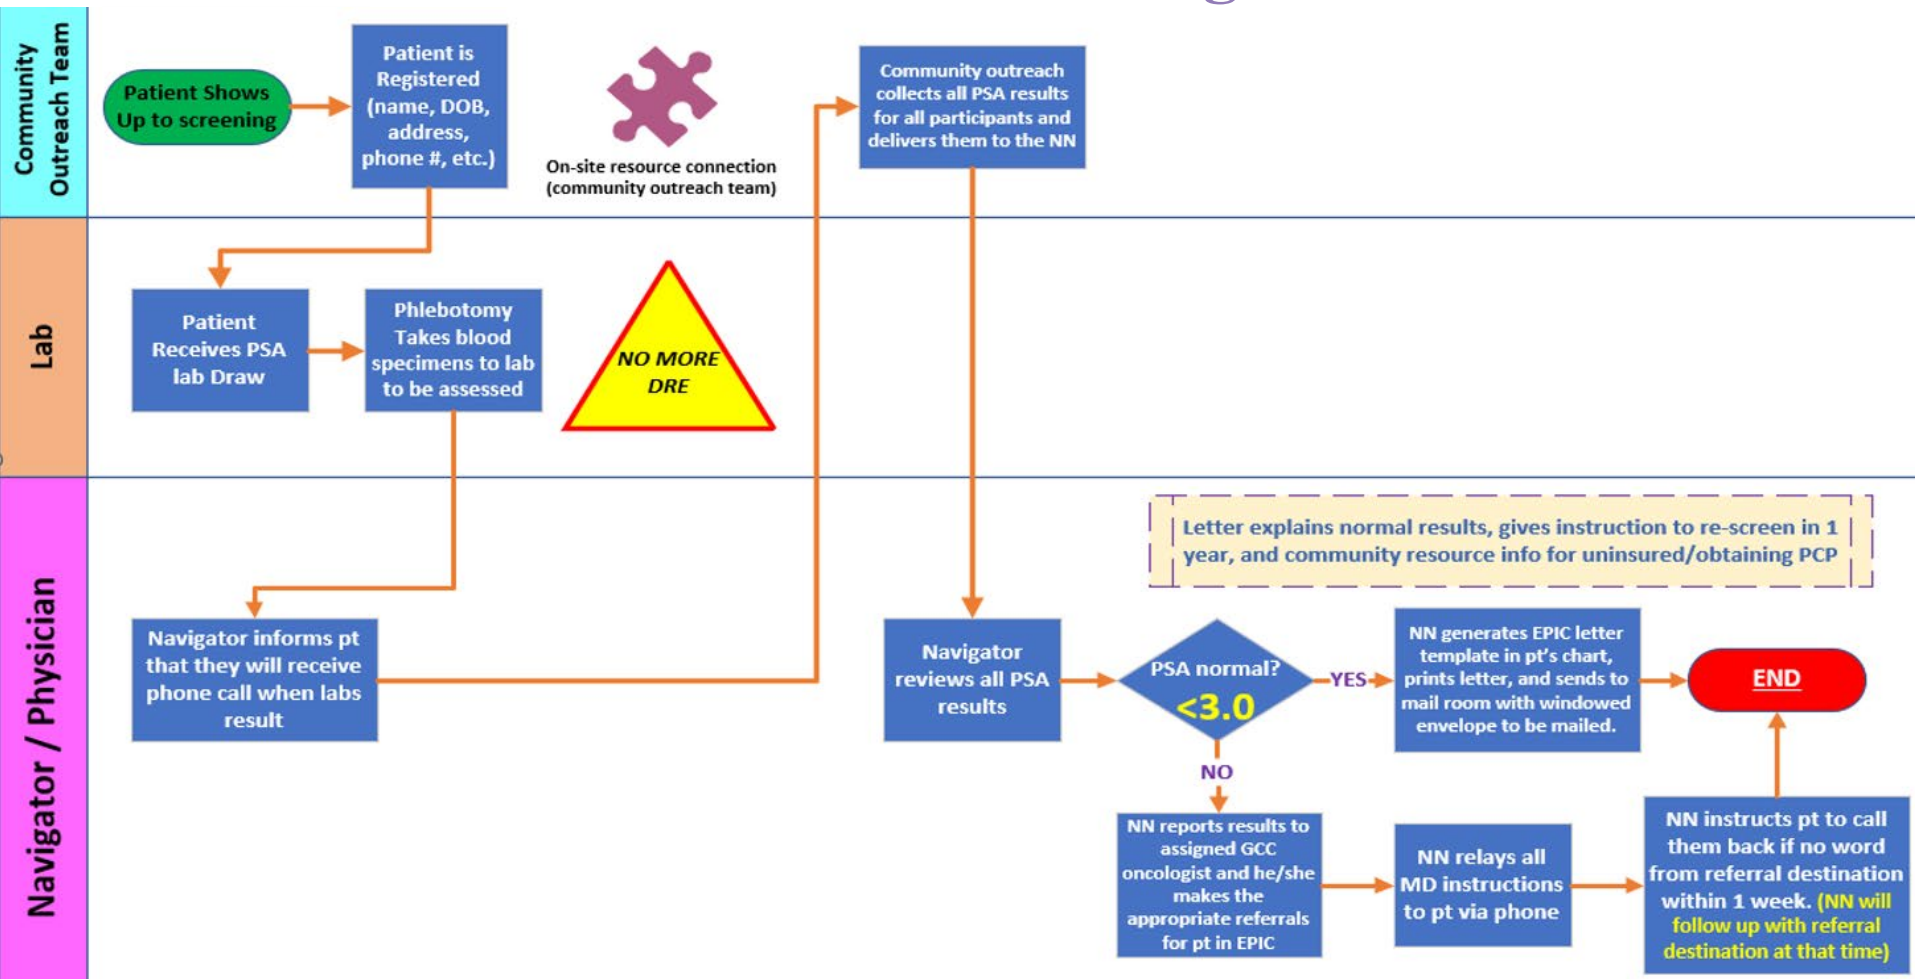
Community Outreach Team

Patient Shows Up to screening

Patient is Registered (name, DOB, address, phone #, etc.)

On-site resource connection (community outreach team)

Community outreach collects all PSA results for all participants and delivers them to the NN

Lab

Patient Receives PSA lab Draw

Phlebotomy Takes blood specimens to lab to be assessed

NO MORE DRE

Navigator / Physician

Letter explains normal results, gives instruction to re-screen in 1 year, and community resource info for uninsured/obtaining PCP

Navigator informs pt that they will receive phone call when labs result

Navigator reviews all PSA results

PSA normal? <3.0

YES

NN generates EPIC letter template in pt's chart, prints letter, and sends to mail room with windowed envelope to be mailed.

END

NO

NN reports results to assigned GCC oncologist and he/she makes the appropriate referrals for pt in EPIC

NN relays all MD instructions to pt via phone

NN instructs pt to call them back if no word from referral destination within 1 week. (NN will follow up with referral destination at that time)